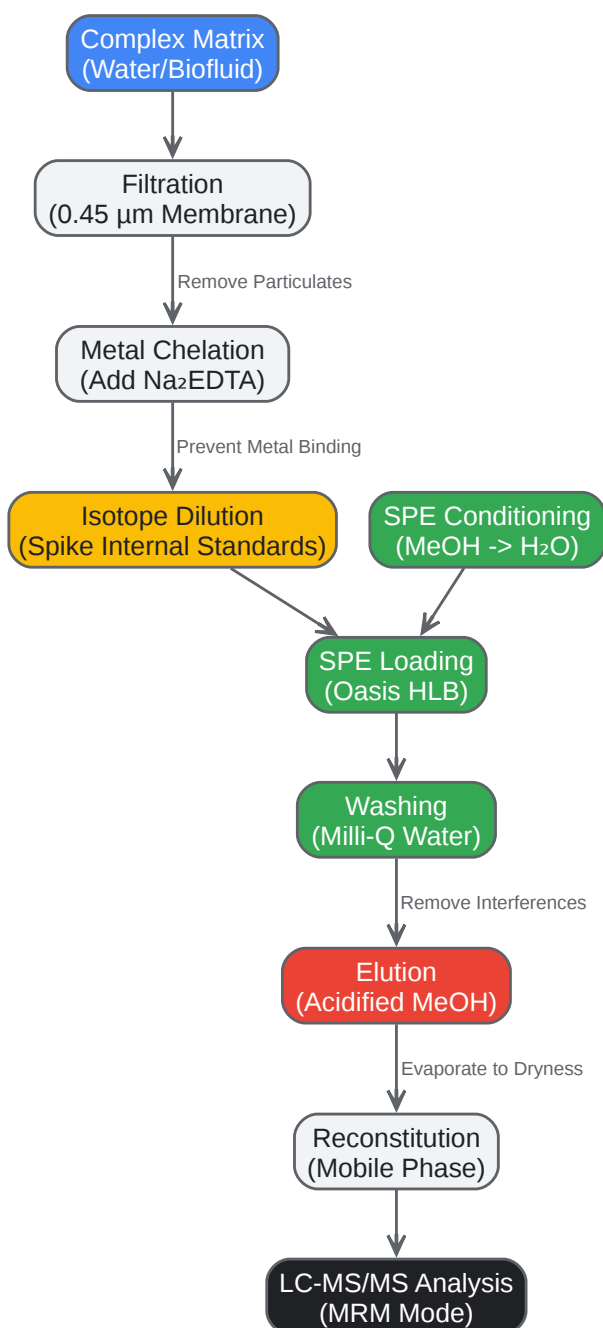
Complex Matrix
(Water/Biofluid)

Filtration
(0.45 µm Membrane)

Remove Particulates

Metal Chelation
(Add $Na_2EDTA$)

Prevent Metal Binding

Isotope Dilution
(Spike Internal Standards)

SPE Conditioning
(MeOH -> $H_2O$)

SPE Loading
(Oasis HLB)

Washing
(Milli-Q Water)

Remove Interferences

Elution
(Acidified MeOH)

Evaporate to Dryness

Reconstitution
(Mobile Phase)

LC-MS/MS Analysis
(MRM Mode)